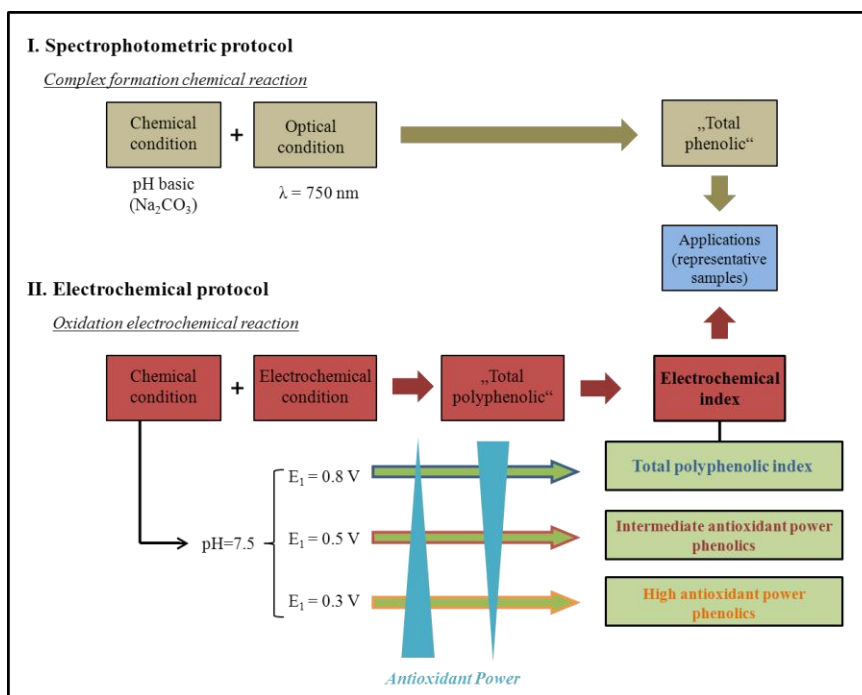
I. Spectrophotometric protocol

Complex formation chemical reaction

Chemical condition + Optical condition

„Total phenolic“

pH basic ($Na_2CO_3$)

$\lambda$ = 750 nm

Applications (representative samples)

II. Electrochemical protocol

Oxidation electrochemical reaction

Chemical condition + Electrochemical condition

„Total polyphenolic“

Electrochemical index

pH=7.5

$E_1$ = 0.8 V

$E_1$ = 0.5 V

$E_1$ = 0.3 V

Total polyphenolic index

Intermediate antioxidant power phenolics

High antioxidant power phenolics

Antioxidant Power